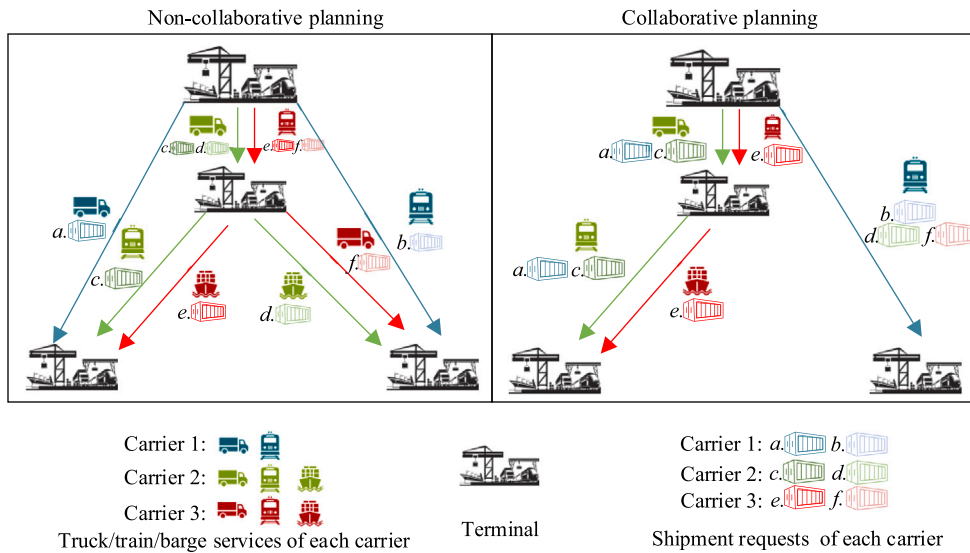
Non-collaborative planning

c. d. e. f.

a.

b.

c.

f.

e.

d.

Collaborative planning

a. c. e.

b.

d. f.

a. c.

e.

Carrier 1:

Carrier 2:

Carrier 3:

Truck/train/barge services of each carrier

Terminal

Carrier 1: a. b.

Carrier 2: c. d.

Carrier 3: e. f.

Shipment requests of each carrier